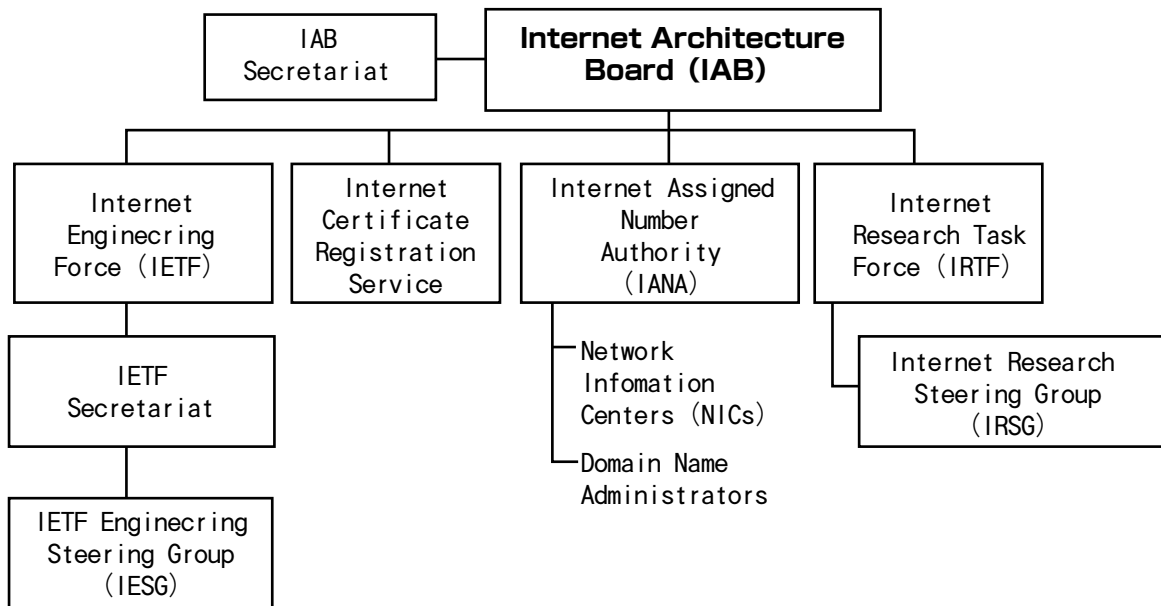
IAB Secretariat

Internet Architecture Board (IAB)

Internet Enginecring Force (IETF)

Internet Certificate Registration Service

Internet Assigned Number Authority (IANA)

Internet Research Task Force (IRTF)

IETF Secretariat

IETF Enginecring Steering Group (IESG)

Network Infomation Centers (NICs)

Domain Name Administrators

Internet Research Steering Group (IRSG)